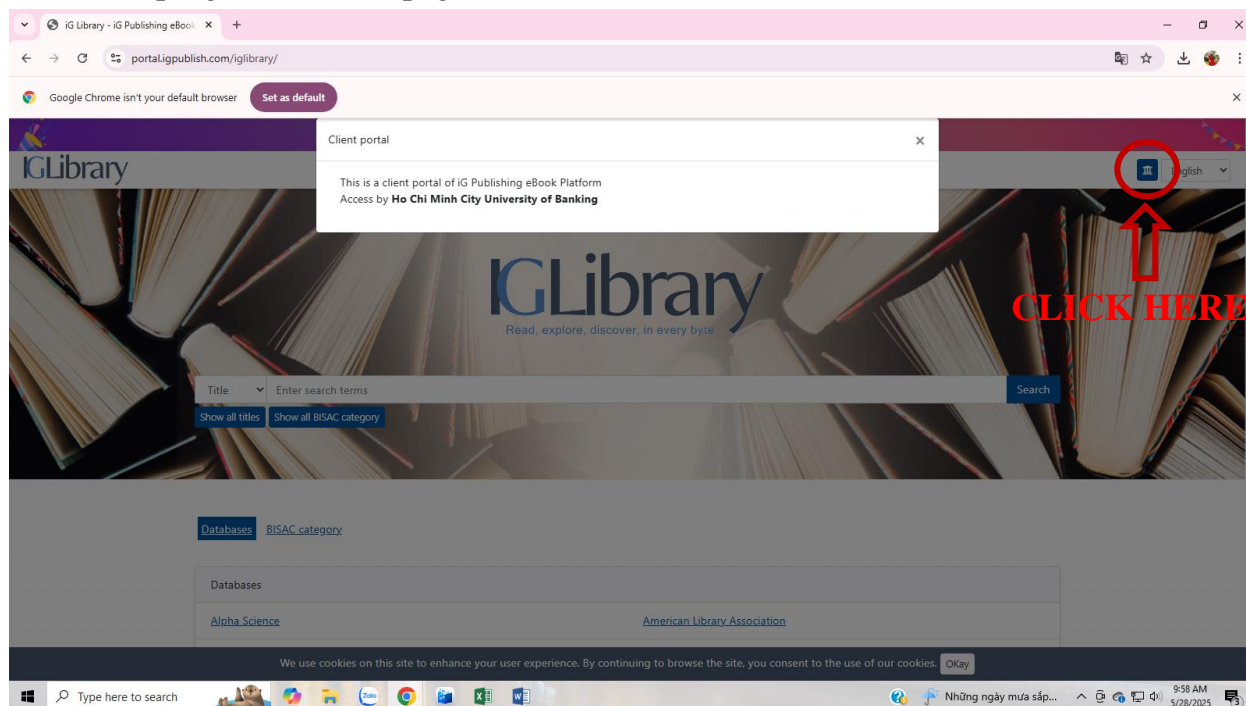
iG Library - iG Publishing eBook ×

portal.igpublish.com/iglibrary/

Google Chrome isn't your default browser Set as default

Client portal ×

This is a client portal of iG Publishing eBook Platform
Access by **Ho Chi Minh City University of Banking**

IGLibrary

English

CLICK HERE

IGLibrary
Read, explore, discover, in every byte

Title Enter search terms Search

Show all titles Show all BISAC category

Databases BISAC category

Databases

Alpha Science American Library Association

We use cookies on this site to enhance your user experience. By continuing to browse the site, you consent to the use of our cookies. OKay

Type here to search

Những ngày mưa sắp...

9:58 AM
5/28/2025